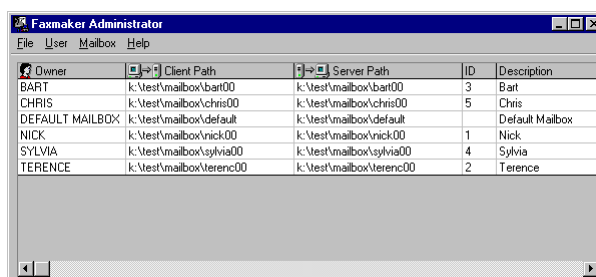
Faxmaker Administrator

File User Mailbox Help

| Owner | Client Path | Server Path | ID | Description |
|---|---|---|---|---|
| BART | k:\test\mailbox\bart00 | k:\test\mailbox\bart00 | 3 | Bart |
| CHRIS | k:\test\mailbox\chris00 | k:\test\mailbox\chris00 | 5 | Chris |
| DEFAULT MAILBOX | k:\test\mailbox\default | k:\test\mailbox\default | | Default Mailbox |
| NICK | k:\test\mailbox\nick00 | k:\test\mailbox\nick00 | 1 | Nick |
| SYLVIA | k:\test\mailbox\sylvia00 | k:\test\mailbox\sylvia00 | 4 | Sylvia |
| TERENCE | k:\test\mailbox\terenc00 | k:\test\mailbox\terenc00 | 2 | Terence |